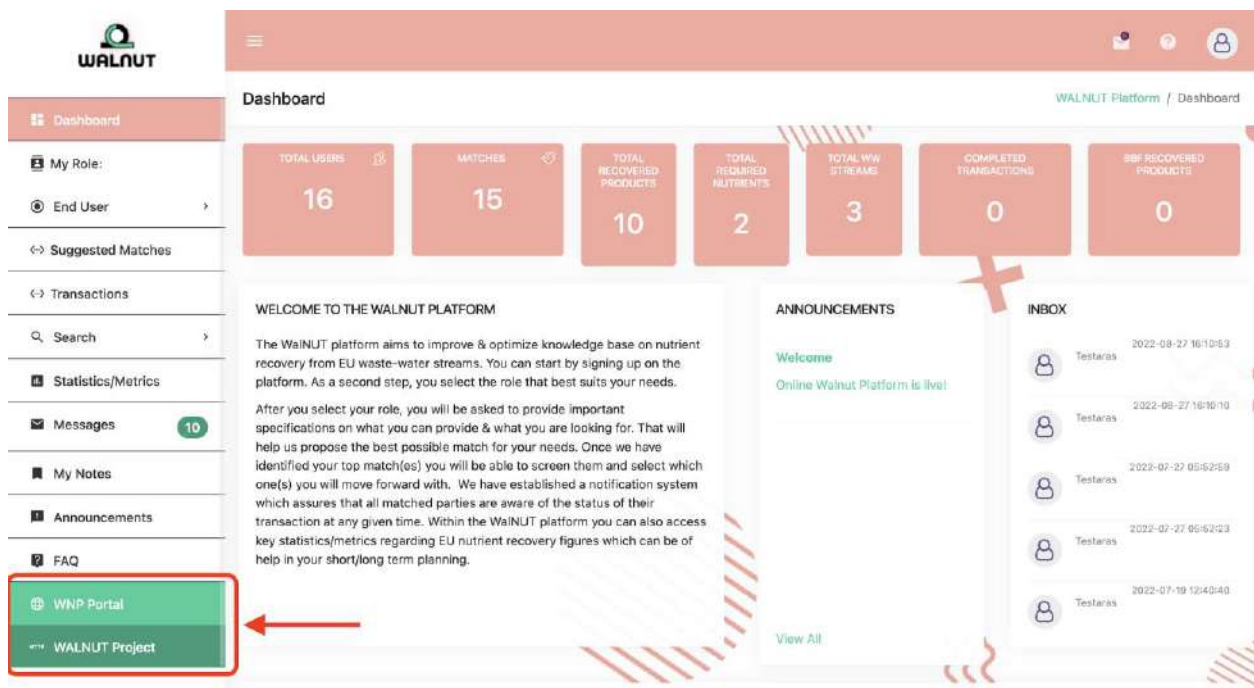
WALNUT

Dashboard
My Role:
End User
Suggested Matches
Transactions
Search
Statistics/Metrics
Messages 10
My Notes
Announcements
FAQ
WNP Portal
WALNUT Project

Dashboard

WALNUT Platform / Dashboard

| TOTAL USERS | MATCHES | TOTAL RECOVERED PRODUCTS | TOTAL REQUIRED NUTRIENTS | TOTAL WW STREAMS | COMPLETED TRANSACTIONS | BBF RECOVERED PRODUCTS |
|---|---|---|---|---|---|---|
| 16 | 15 | 10 | 2 | 3 | 0 | 0 |

WELCOME TO THE WALNUT PLATFORM

The WalNUT platform aims to improve & optimize knowledge base on nutrient recovery from EU waste-water streams. You can start by signing up on the platform. As a second step, you select the role that best suits your needs.

After you select your role, you will be asked to provide important specifications on what you can provide & what you are looking for. That will help us propose the best possible match for your needs. Once we have identified your top match(es) you will be able to screen them and select which one(s) you will move forward with. We have established a notification system which assures that all matched parties are aware of the status of their transaction at any given time. Within the WalNUT platform you can also access key statistics/metrics regarding EU nutrient recovery figures which can be of help in your short/long term planning.

ANNOUNCEMENTS

Welcome
Online Walnut Platform is live!

View All

INBOX

Testaras 2022-08-27 16:10:53
Testaras 2022-08-27 16:10:10
Testaras 2022-07-27 05:52:59
Testaras 2022-07-27 05:52:23
Testaras 2022-07-19 12:40:40